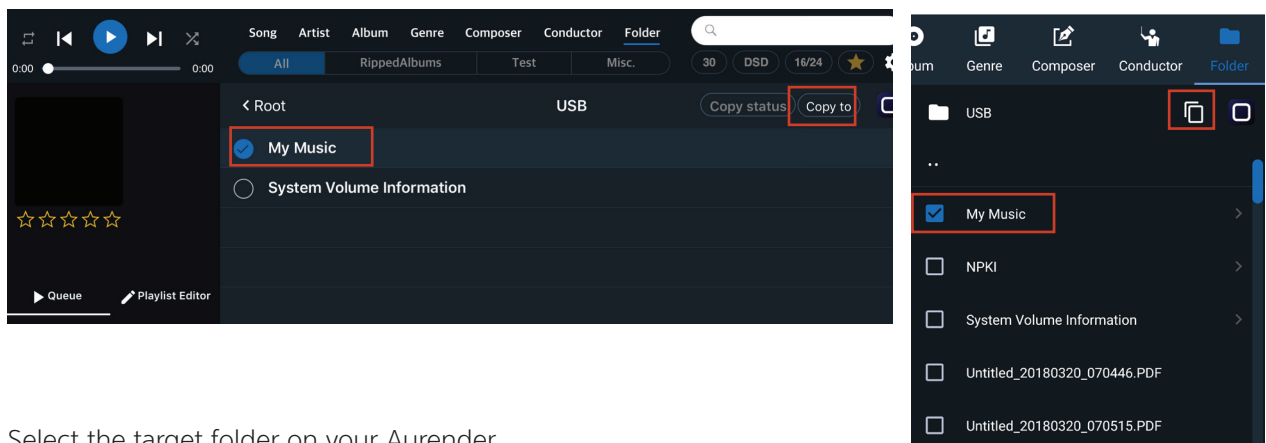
0:00 0:00

Song Artist Album Genre Composer Conductor Folder

All RippedAlbums Test Misc.

30 DSD 16/24

‹ Root USB Copy status Copy to

My Music

System Volume Information

☆☆☆☆☆

Queue Playlist Editor

um Genre Composer Conductor Folder

USB

..

My Music

NPKI

System Volume Information

Untitled_20180320_070446.PDF

Untitled_20180320_070515.PDF

Select the target folder on your Aurender